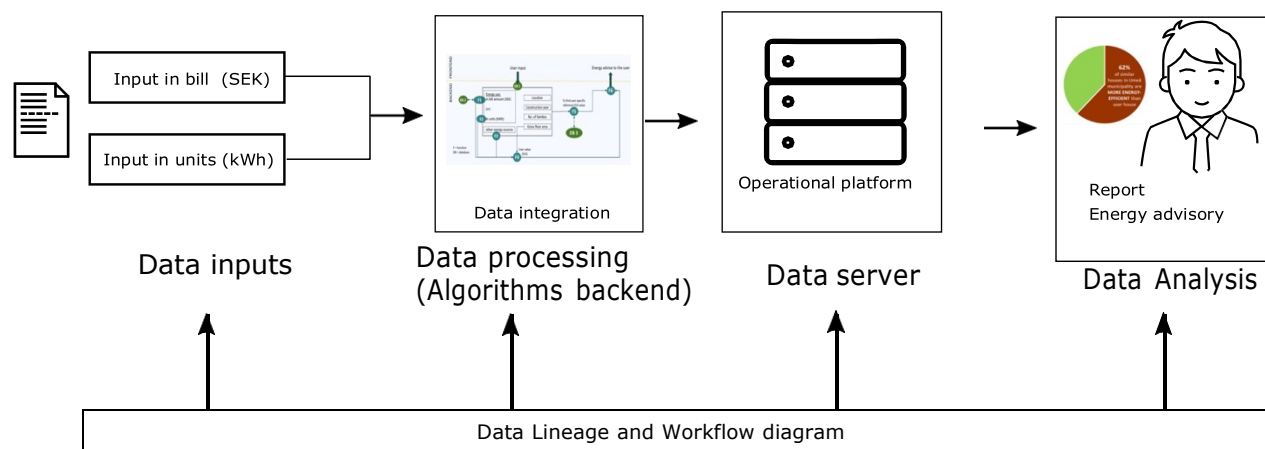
Input in bill (SEK)

Input in units (kWh)

Data inputs

User input

Energy advice to the user

Data integration

Data processing (Algorithms backend)

Operational platform

Data server

62% of similar houses in Umeå municipality are MORE ENERGY-EFFICIENT than your house

Report
Energy advisory

Data Analysis

Data Lineage and Workflow diagram